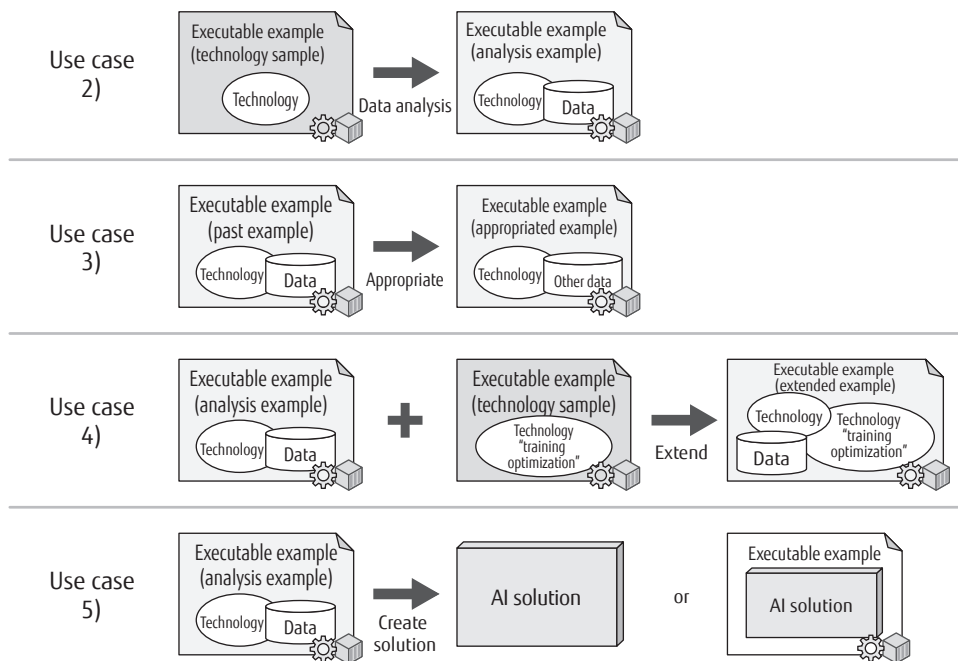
Use case 2)

Executable example (technology sample)

Technology

Data analysis

Executable example (analysis example)

Technology

Data

Use case 3)

Executable example (past example)

Technology

Data

Appropriate

Executable example (appropriated example)

Technology

Other data

Use case 4)

Executable example (analysis example)

Technology

Data

Executable example (technology sample)

Technology "training optimization"

Extend

Executable example (extended example)

Technology

Technology "training optimization"

Data

Use case 5)

Executable example (analysis example)

Technology

Data

Create solution

AI solution

or

Executable example

AI solution